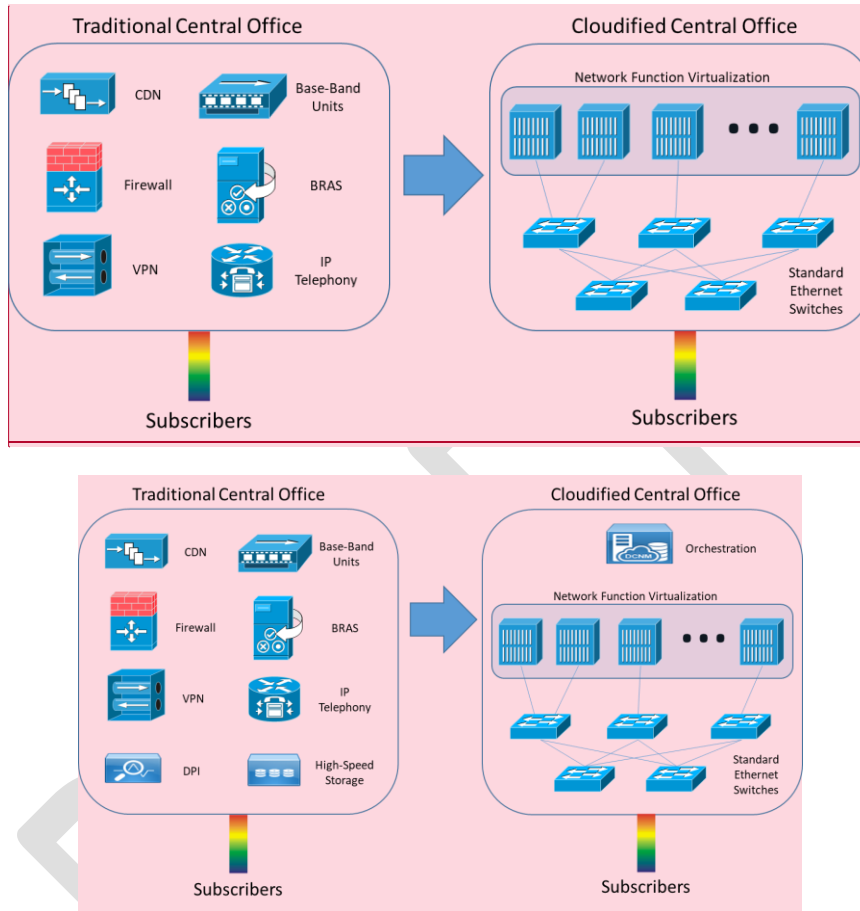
Traditional Central Office

CDN
Base-Band Units
Firewall
BRAS
VPN
IP Telephony

Subscribers

Cloudified Central Office

Network Function Virtualization

Standard Ethernet Switches

Subscribers

Traditional Central Office

CDN
Base-Band Units
Firewall
BRAS
VPN
IP Telephony
DPI
High-Speed Storage

Subscribers

Cloudified Central Office

DCNM
Orchestration

Network Function Virtualization

Standard Ethernet Switches

Subscribers